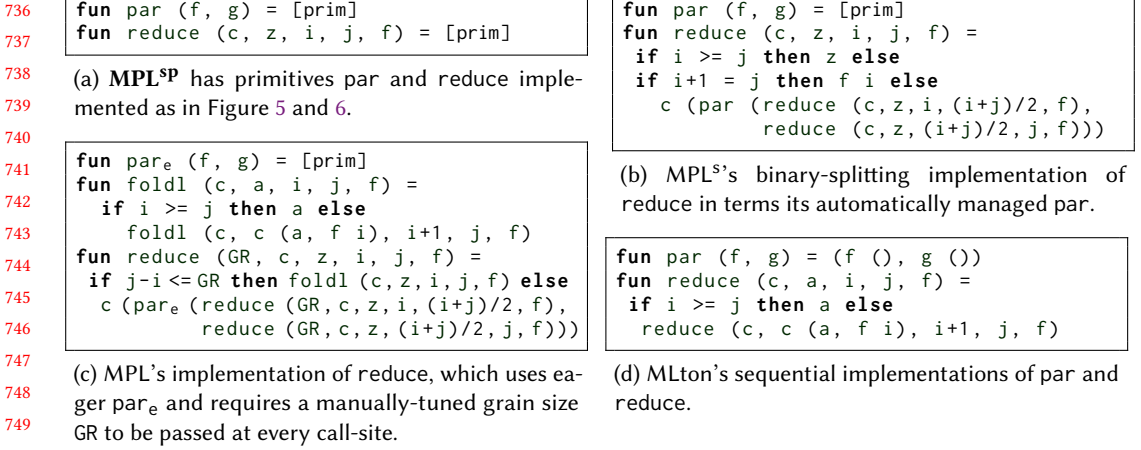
736
737
738
739
740
741
742
743
744
745
746
747
748
749

fun par (f, g) = [prim]
fun reduce (c, z, i, j, f) = [prim]

(a) MPL$^{\text{sp}}$ has primitives par and reduce implemented as in Figure 5 and 6.

fun par$_e$ (f, g) = [prim]
fun foldl (c, a, i, j, f) =
  if i >= j then a else
    foldl (c, c (a, f i), i+1, j, f)
fun reduce (GR, c, z, i, j, f) =
 if j-i <= GR then foldl (c, z, i, j, f) else
  c (par$_e$ (reduce (GR, c, z, i, (i+j)/2, f),
           reduce (GR, c, z, (i+j)/2, j, f)))

(c) MPL's implementation of reduce, which uses eager par$_e$ and requires a manually-tuned grain size GR to be passed at every call-site.

fun par (f, g) = [prim]
fun reduce (c, z, i, j, f) =
 if i >= j then z else
 if i+1 = j then f i else
   c (par (reduce (c, z, i, (i+j)/2, f),
           reduce (c, z, (i+j)/2, j, f)))

(b) MPL$^{\text{s}}$'s binary-splitting implementation of reduce in terms its automatically managed par.

fun par (f, g) = (f (), g ())
fun reduce (c, a, i, j, f) =
 if i >= j then a else
  reduce (c, c (a, f i), i+1, j, f)

(d) MLton's sequential implementations of par and reduce.